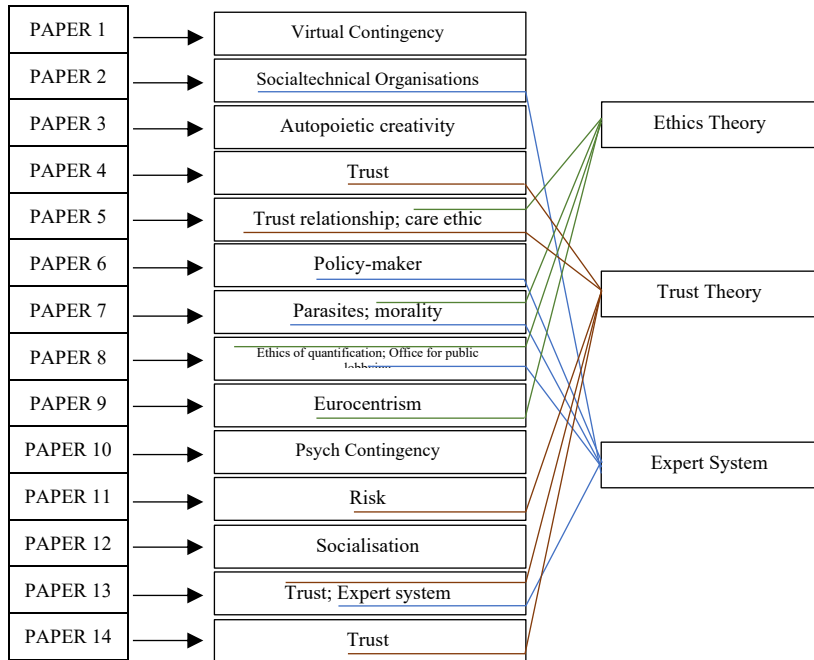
| | |
|---|---|
| PAPER 1 | Virtual Contingency |
| PAPER 2 | Socialtechnical Organisations |
| PAPER 3 | Autopoietic creativity |
| PAPER 4 | Trust |
| PAPER 5 | Trust relationship; care ethic |
| PAPER 6 | Policy-maker |
| PAPER 7 | Parasites; morality |
| PAPER 8 | Ethics of quantification; Office for public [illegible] |
| PAPER 9 | Eurocentrism |
| PAPER 10 | Psych Contingency |
| PAPER 11 | Risk |
| PAPER 12 | Socialisation |
| PAPER 13 | Trust; Expert system |
| PAPER 14 | Trust |

Ethics Theory

Trust Theory

Expert System